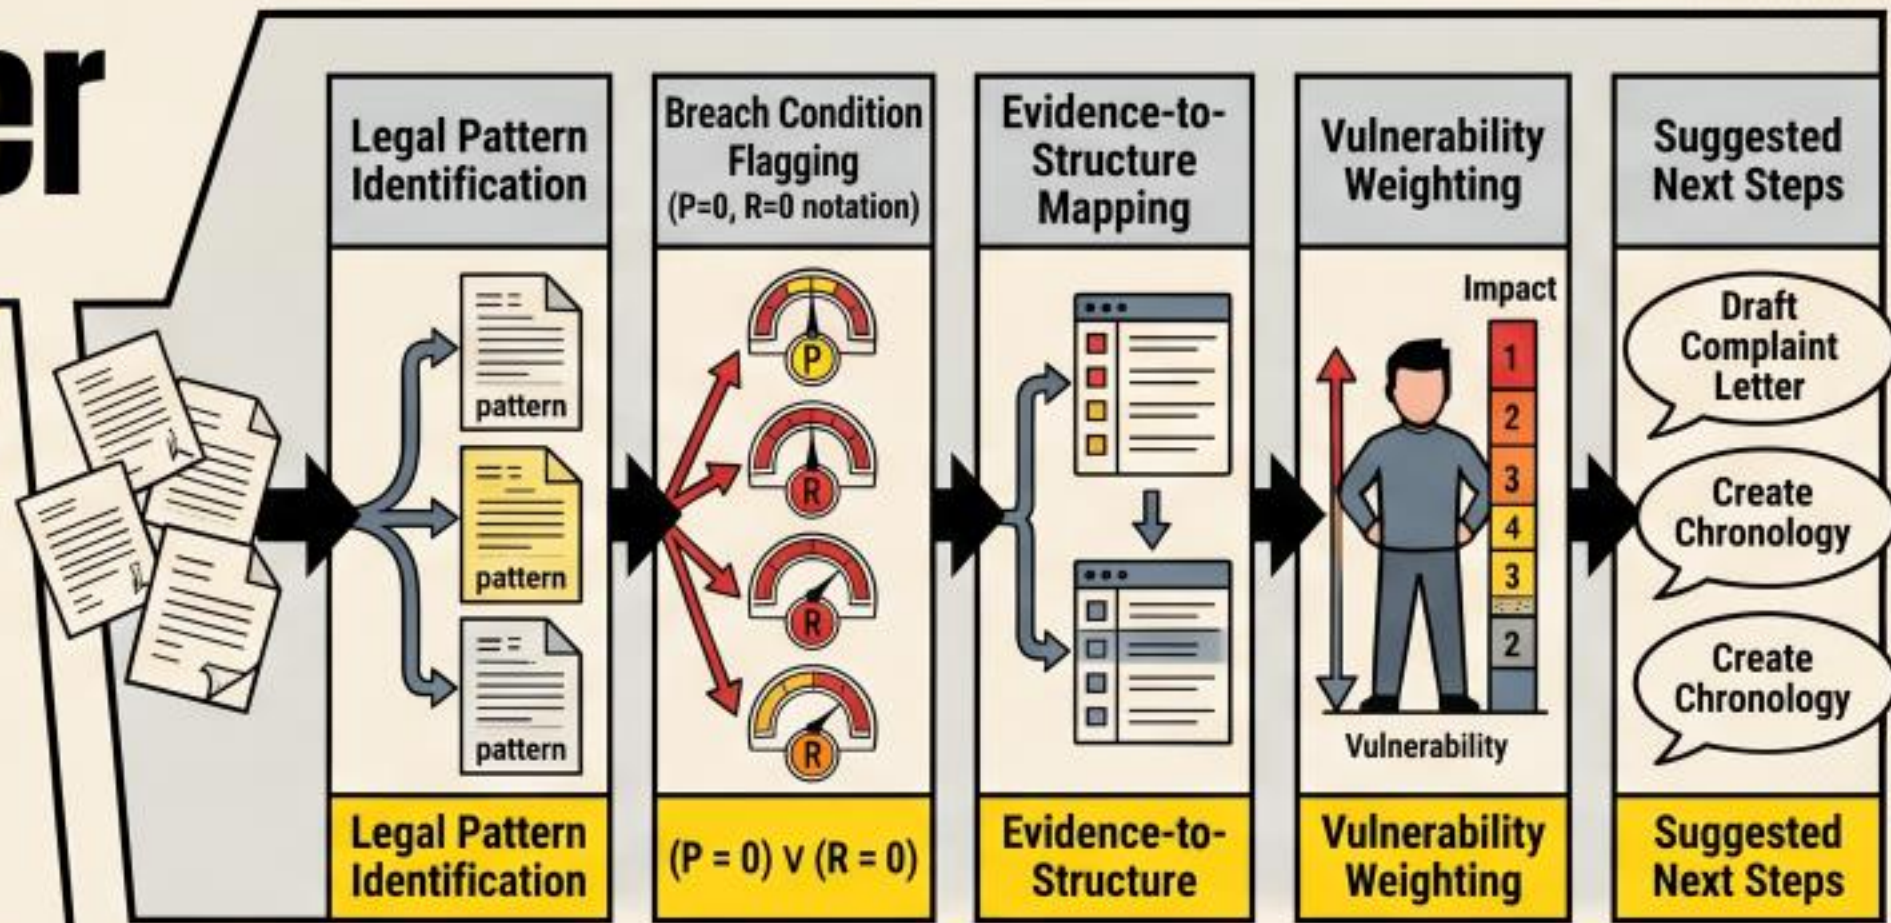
er

Legal Pattern Identification

pattern

pattern

pattern

Legal Pattern Identification

Breach Condition Flagging (P=0, R=0 notation)

P

R

R

R

$(P = 0) \vee (R = 0)$

Evidence-to-Structure Mapping

Evidence-to-Structure

Vulnerability Weighting

Impact

1

2

3

4

3

2

Vulnerability

Vulnerability Weighting

Suggested Next Steps

Draft Complaint Letter

Create Chronology

Create Chronology

Suggested Next Steps